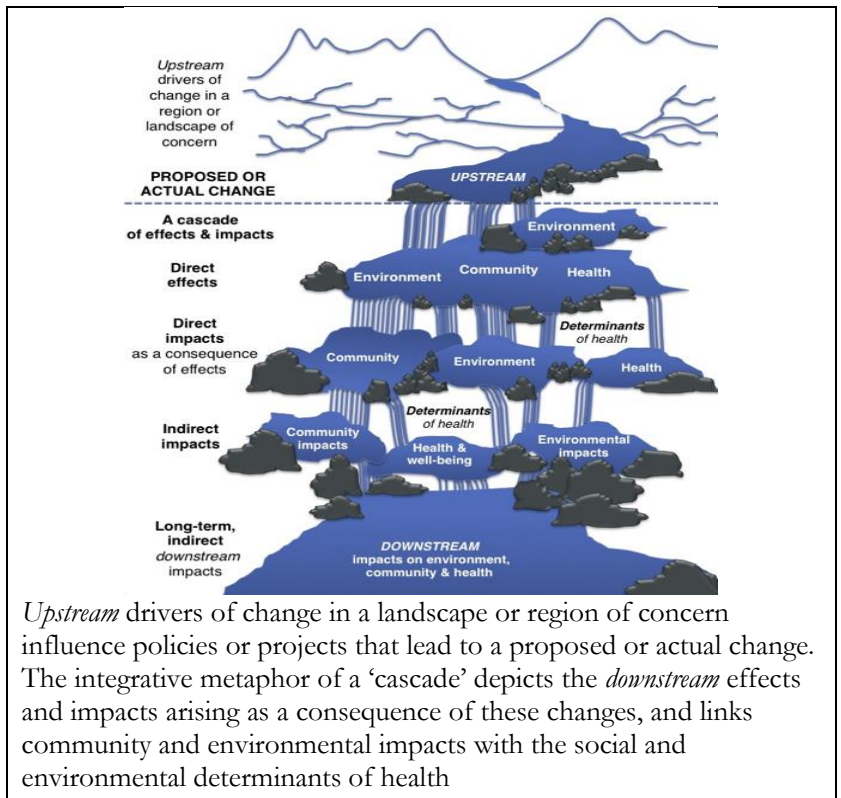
*Upstream* drivers of change in a region or landscape of concern

PROPOSED OR ACTUAL CHANGE

UPSTREAM

A cascade of effects & impacts

Environment

Direct effects

Environment

Community

Health

Direct impacts as a consequence of effects

*Determinants of health*

Community

Environment

Health

Indirect impacts

*Determinants of health*

Community impacts

Health & well-being

Environmental impacts

Long-term, indirect *downstream* impacts

*DOWNSTREAM* impacts on environment, community & health

*Upstream* drivers of change in a landscape or region of concern influence policies or projects that lead to a proposed or actual change. The integrative metaphor of a 'cascade' depicts the *downstream* effects and impacts arising as a consequence of these changes, and links community and environmental impacts with the social and environmental determinants of health